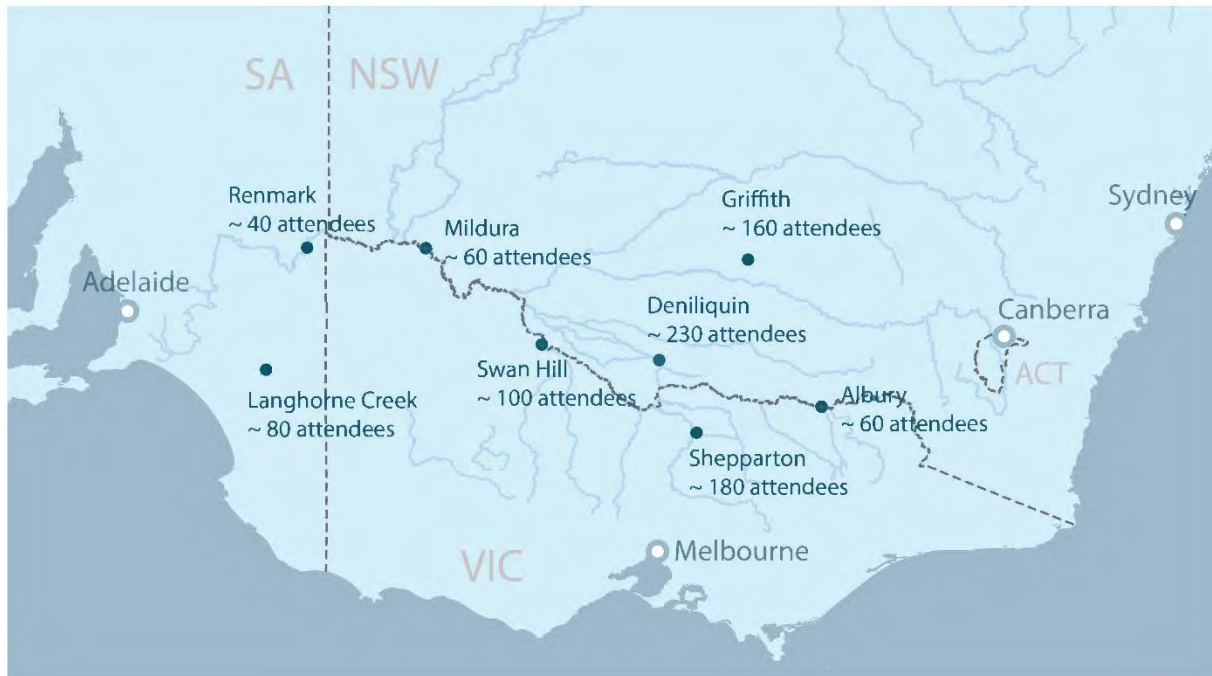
SA NSW

Renmark
~ 40 attendees

Mildura
~ 60 attendees

Griffith
~ 160 attendees

Sydney

Adelaide

Deniliquin
~ 230 attendees

Canberra

ACT

Swan Hill
~ 100 attendees

Langhorne Creek
~ 80 attendees

Albury
~ 60 attendees

Shepparton
~ 180 attendees

VIC

Melbourne